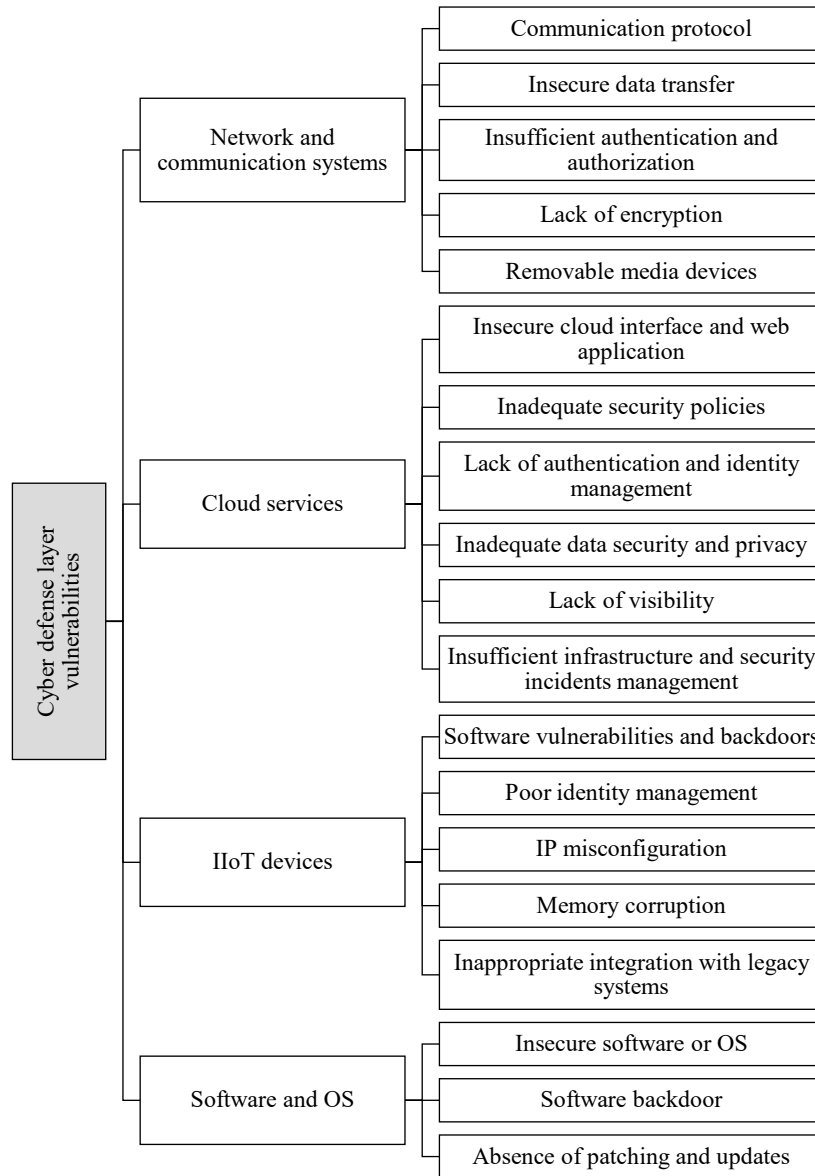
Cyber defense layer vulnerabilities

Network and communication systems

Communication protocol

Insecure data transfer

Insufficient authentication and authorization

Lack of encryption

Removable media devices

Cloud services

Insecure cloud interface and web application

Inadequate security policies

Lack of authentication and identity management

Inadequate data security and privacy

Lack of visibility

Insufficient infrastructure and security incidents management

IIoT devices

Software vulnerabilities and backdoors

Poor identity management

IP misconfiguration

Memory corruption

Inappropriate integration with legacy systems

Software and OS

Insecure software or OS

Software backdoor

Absence of patching and updates